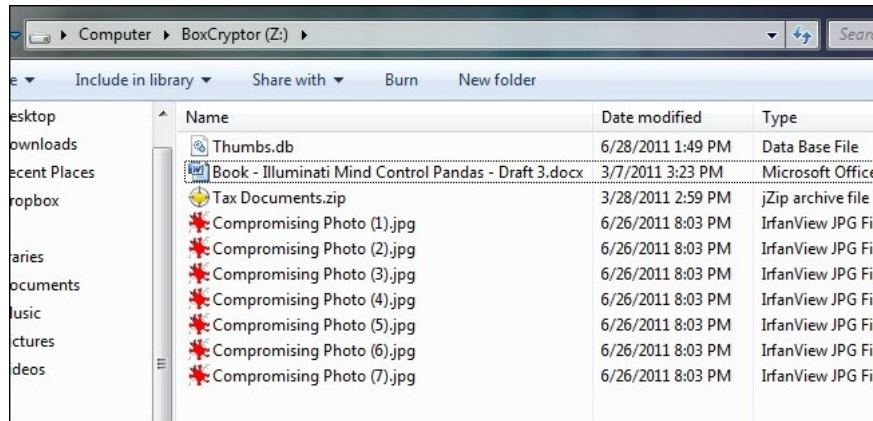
Computer ▸ BoxCryptor (Z:) ▸

Searc

e ▾ Include in library ▾ Share with ▾ Burn New folder

esktop
ownloads
ecent Places
ropbox

raries
ocuments
lusic
ctures
deos

| Name | Date modified | Type |
|---|---|---|
| Thumbs.db | 6/28/2011 1:49 PM | Data Base File |
| Book - Illuminati Mind Control Pandas - Draft 3.docx | 3/7/2011 3:23 PM | Microsoft Office |
| Tax Documents.zip | 3/28/2011 2:59 PM | jZip archive file |
| Compromising Photo (1).jpg | 6/26/2011 8:03 PM | IrfanView JPG Fi |
| Compromising Photo (2).jpg | 6/26/2011 8:03 PM | IrfanView JPG Fi |
| Compromising Photo (3).jpg | 6/26/2011 8:03 PM | IrfanView JPG Fi |
| Compromising Photo (4).jpg | 6/26/2011 8:03 PM | IrfanView JPG Fi |
| Compromising Photo (5).jpg | 6/26/2011 8:03 PM | IrfanView JPG Fi |
| Compromising Photo (6).jpg | 6/26/2011 8:03 PM | IrfanView JPG Fi |
| Compromising Photo (7).jpg | 6/26/2011 8:03 PM | IrfanView JPG Fi |